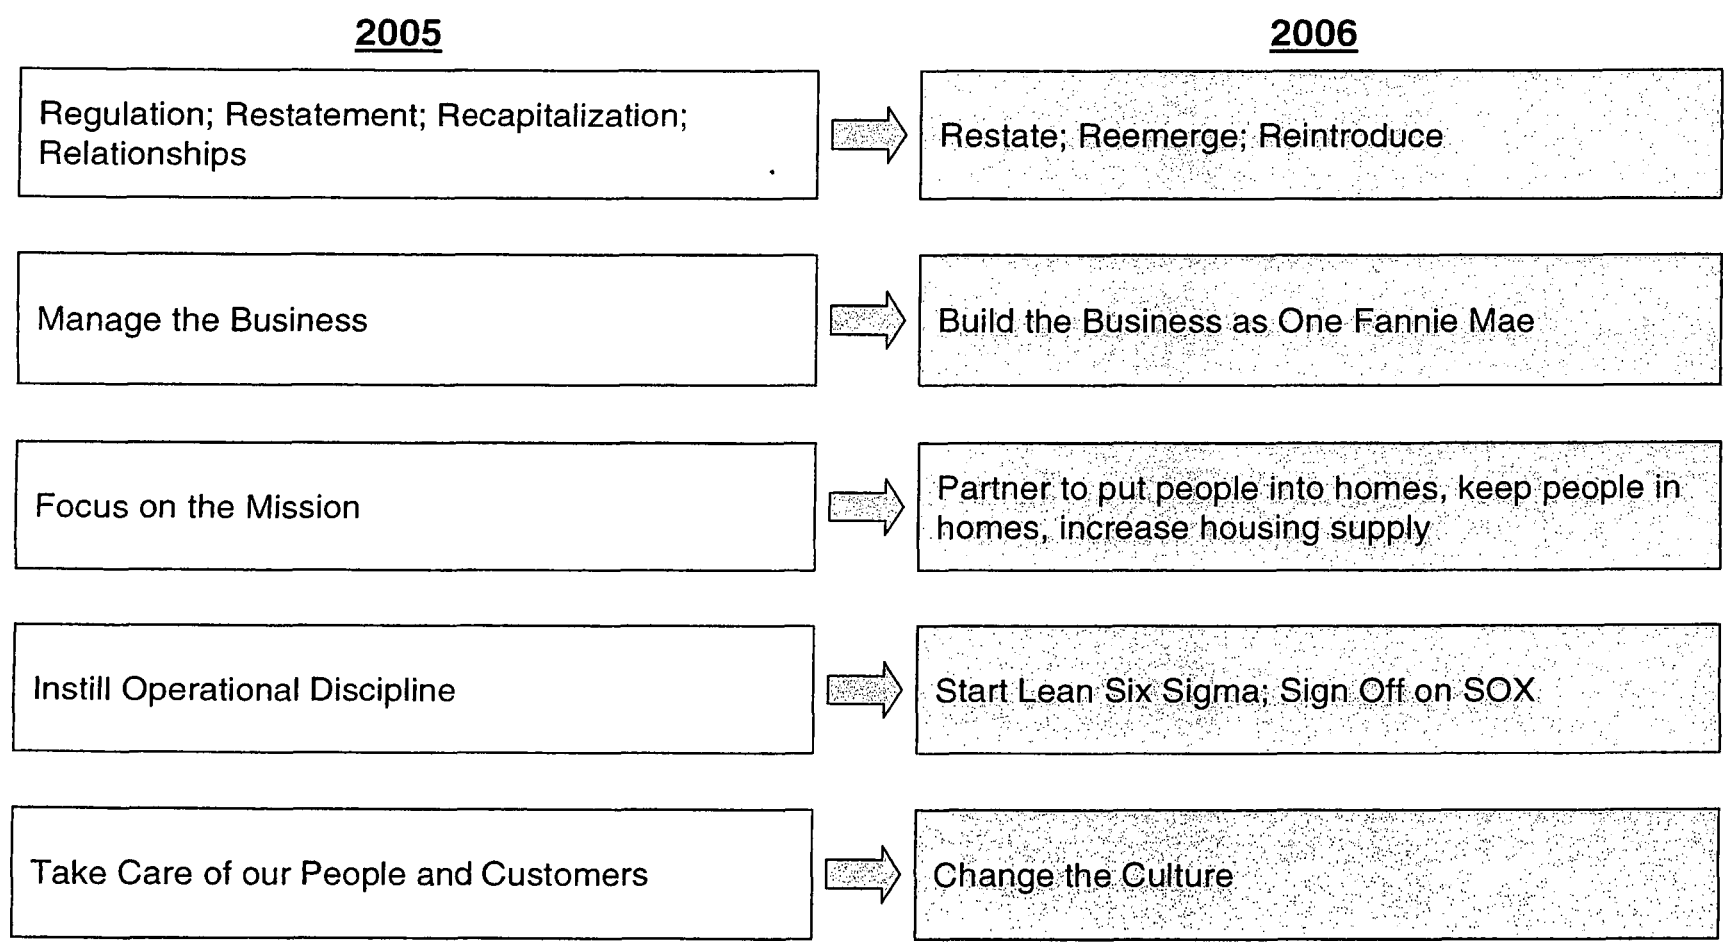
2005

2006

Regulation; Restatement; Recapitalization; Relationships

Restate; Reemerge; Reintroduce

Manage the Business

Build the Business as One Fannie Mae

Focus on the Mission

Partner to put people into homes, keep people in homes, increase housing supply

Instill Operational Discipline

Start Lean Six Sigma; Sign Off on SOX

Take Care of our People and Customers

Change the Culture